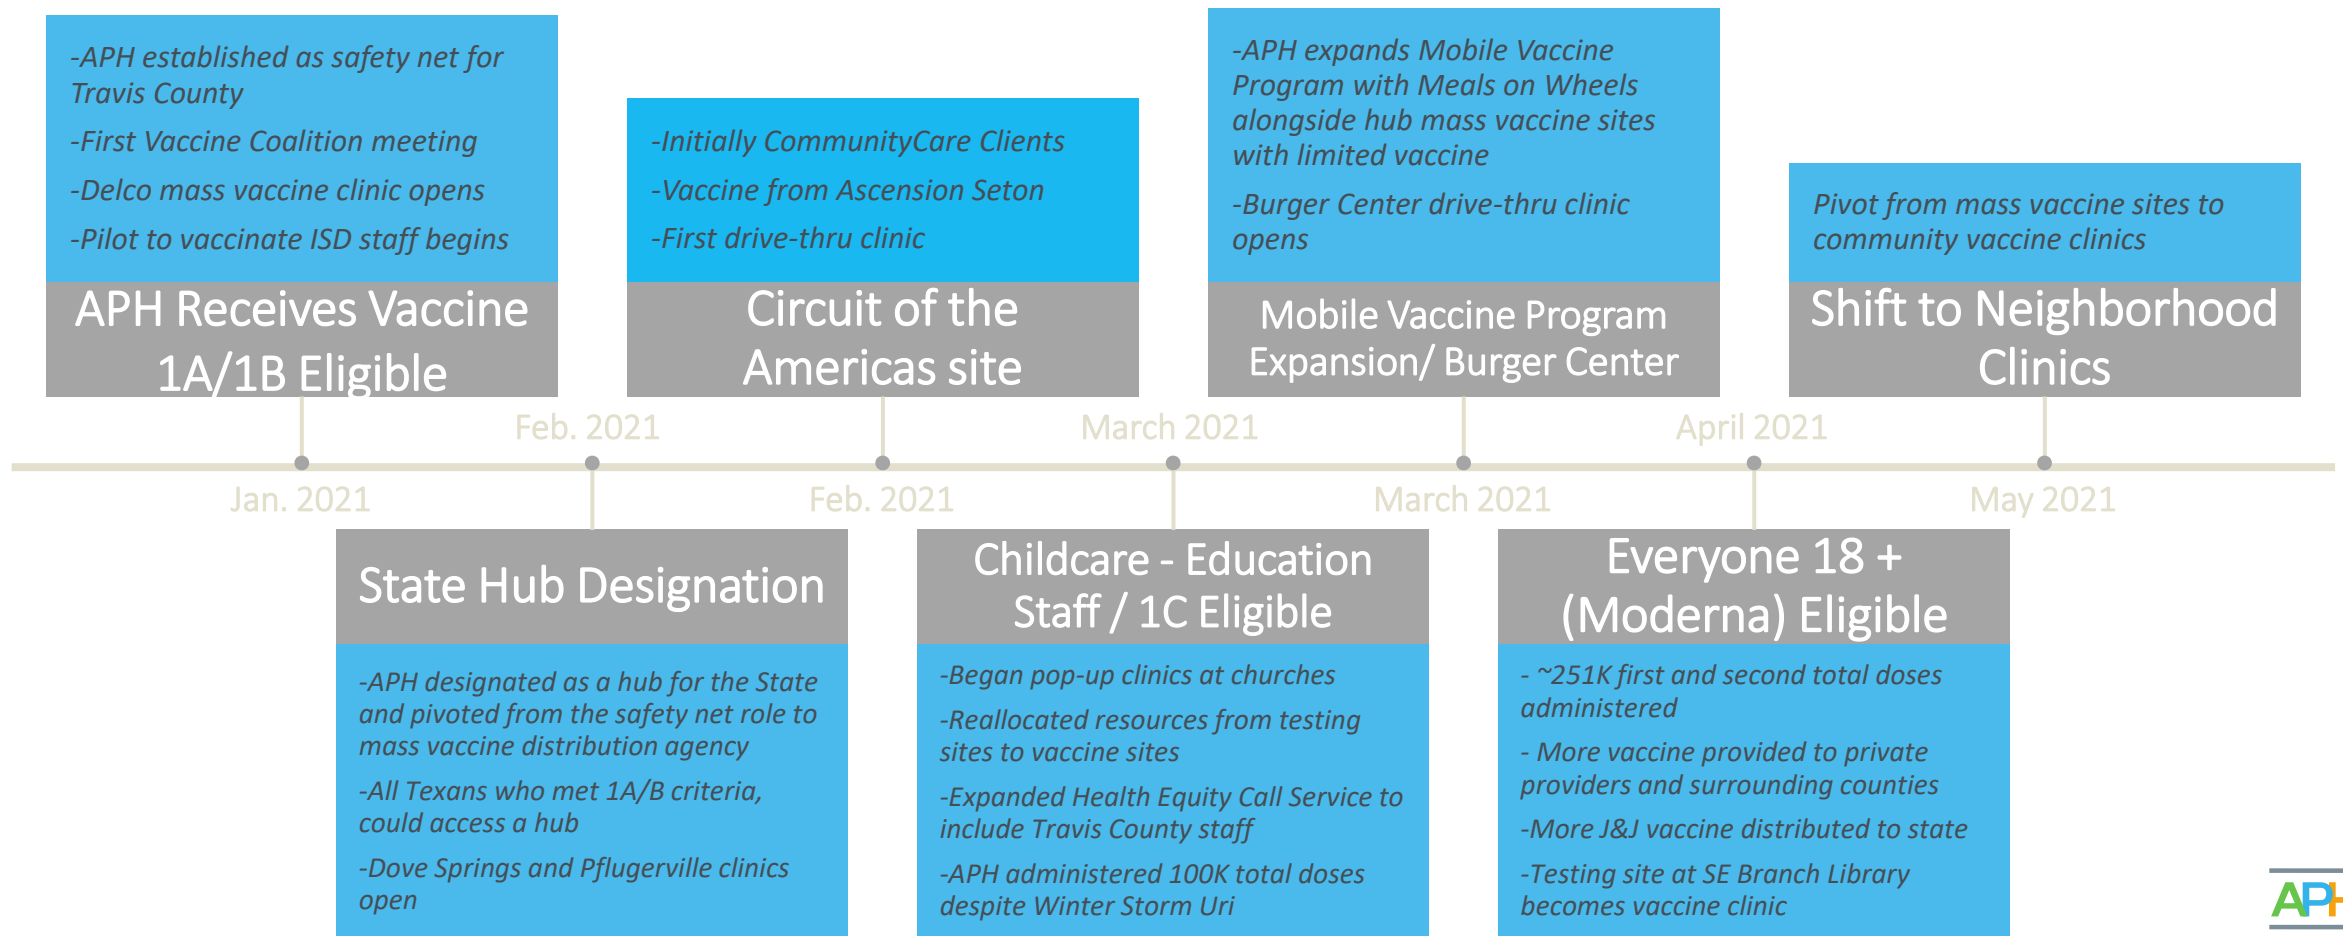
-APH established as safety net for Travis County

-First Vaccine Coalition meeting

-Delco mass vaccine clinic opens

-Pilot to vaccinate ISD staff begins

APH Receives Vaccine 1A/1B Eligible

-Initially CommunityCare Clients

-Vaccine from Ascension Seton

-First drive-thru clinic

Circuit of the Americas site

-APH expands Mobile Vaccine Program with Meals on Wheels alongside hub mass vaccine sites with limited vaccine

-Burger Center drive-thru clinic opens

Mobile Vaccine Program Expansion/ Burger Center

Pivot from mass vaccine sites to community vaccine clinics

Shift to Neighborhood Clinics

Feb. 2021

March 2021

April 2021

Jan. 2021

Feb. 2021

March 2021

May 2021

State Hub Designation

-APH designated as a hub for the State and pivoted from the safety net role to mass vaccine distribution agency

-All Texans who met 1A/B criteria, could access a hub

-Dove Springs and Pflugerville clinics open

Childcare - Education Staff / 1C Eligible

-Began pop-up clinics at churches

-Reallocated resources from testing sites to vaccine sites

-Expanded Health Equity Call Service to include Travis County staff

-APH administered 100K total doses despite Winter Storm Uri

Everyone 18 + (Moderna) Eligible

- ~251K first and second total doses administered

- More vaccine provided to private providers and surrounding counties

-More J&J vaccine distributed to state

-Testing site at SE Branch Library becomes vaccine clinic

APH